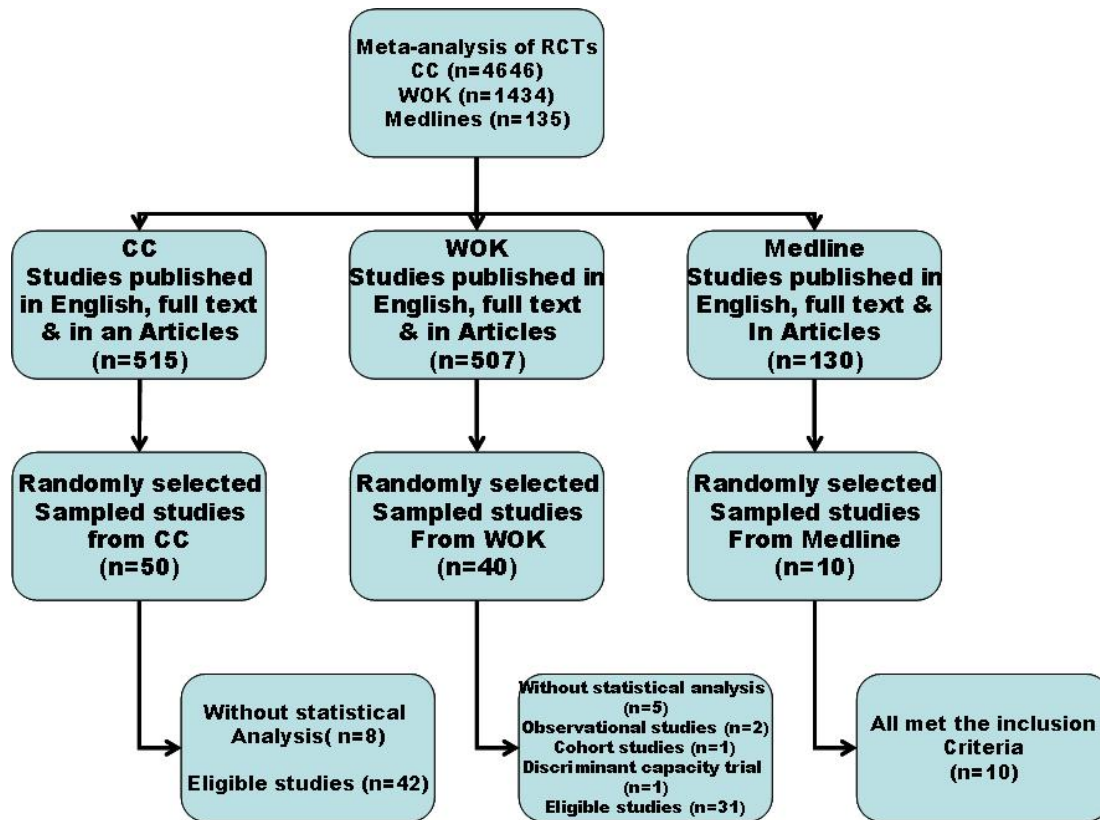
Meta-analysis of RCTs
CC (n=4646)
WOK (n=1434)
Medlines (n=135)

CC
Studies published in English, full text & in an Articles
(n=515)

WOK
Studies published in English, full text & in Articles
(n=507)

Medline
Studies published in English, full text & In Articles
(n=130)

Randomly selected Sampled studies from CC
(n=50)

Randomly selected Sampled studies From WOK
(n=40)

Randomly selected Sampled studies From Medline
(n=10)

Without statistical Analysis( n=8)

Eligible studies (n=42)

Without statistical analysis (n=5)
Observational studies (n=2)
Cohort studies (n=1)
Discriminant capacity trial (n=1)
Eligible studies (n=31)

All met the inclusion Criteria
(n=10)